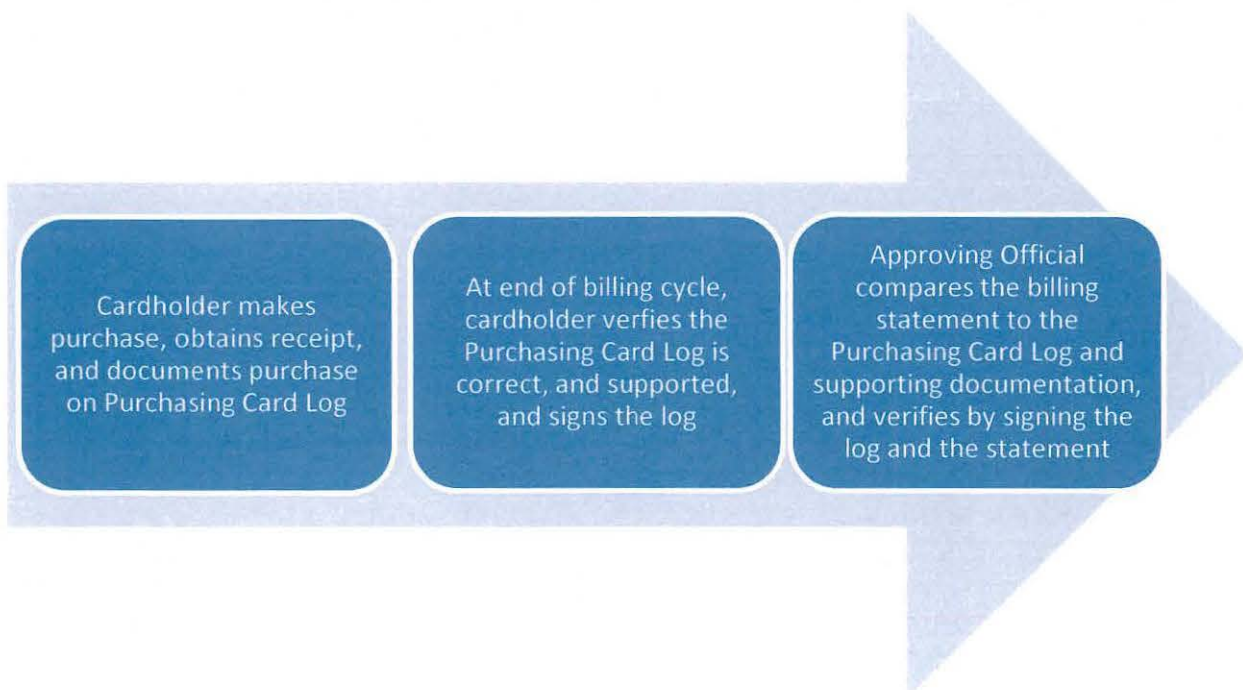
Cardholder makes purchase, obtains receipt, and documents purchase on Purchasing Card Log

At end of billing cycle, cardholder verfies the Purchasing Card Log is correct, and supported, and signs the log

Approving Official compares the billing statement to the Purchasing Card Log and supporting documentation, and verifies by signing the log and the statement